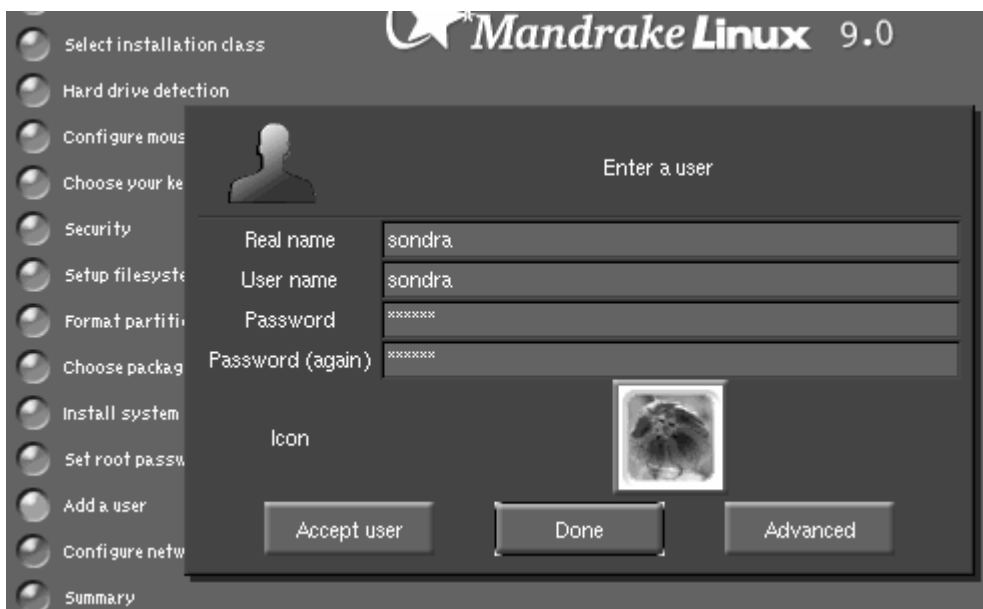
Select installation class

Hard drive detection

Configure mous

Choose your ke

Security

Setup filesyste

Format partiti

Choose packag

Install system

Set root passw

Add a user

Configure netw

Summary

Mandrake Linux 9.0

Enter a user

Real name sondra

User name sondra

Password ******

Password (again) ******

Icon

Accept user

Done

Advanced